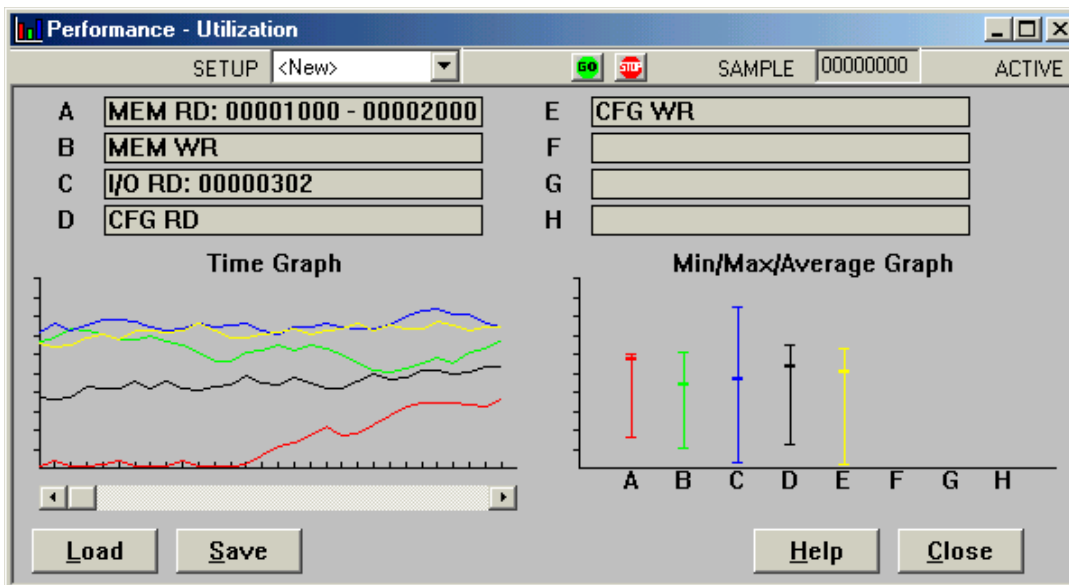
Performance - Utilization

SETUP <New>

GO STOP

SAMPLE 00000000 ACTIVE

A MEM RD: 00001000 - 00002000
B MEM WR
C I/O RD: 00000302
D CFG RD
E CFG WR
F
G
H

Time Graph

Min/Max/Average Graph

A B C D E F G H

Load Save Help Close